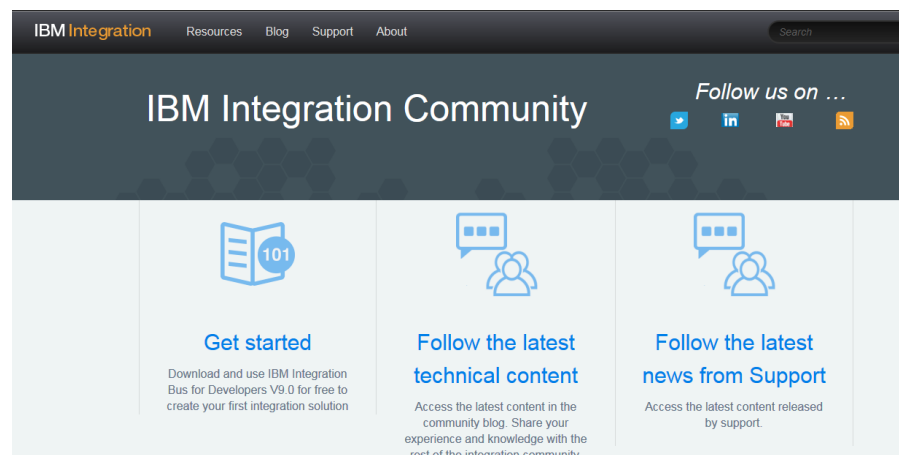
IBM Integration Resources Blog Support About

Search

IBM Integration Community

Follow us on …

in

You Tube

101

Get started

Download and use IBM Integration Bus for Developers V9.0 for free to create your first integration solution

Follow the latest technical content

Access the latest content in the community blog. Share your experience and knowledge with the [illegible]

Follow the latest news from Support

Access the latest content released by support.